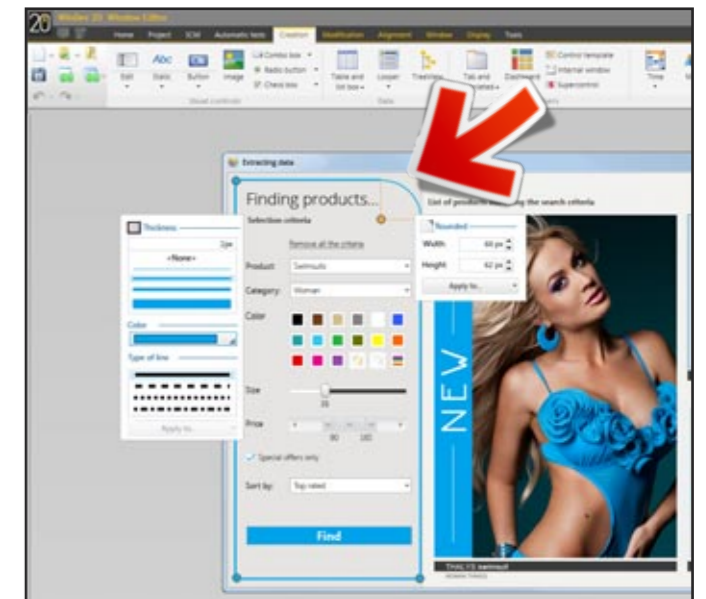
20

WinDev 20 Window Editor

Home Project SCM Automatic tests Creation Modification Alignment Window Display Tools

Edit Static Button Image Combo box Radio button Check box Table and list box Looper Treeview Tab and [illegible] Dashboard Control template Internal window Supercontrol Time

Usual controls Data

Extracting data

Finding products...

Selection criteria

Remove all the criteria

List of products matching the search criteria

Thickness

1px

<None>

Color

Type of line

Apply to...

Rounded

Width 60 px

Height 62 px

Apply to...

Product Swimsuits

Category Woman

Color

Size

35

Price

80 180

Special offers only

Sort by Top rated

Find

NEW

THALYS swimsuit